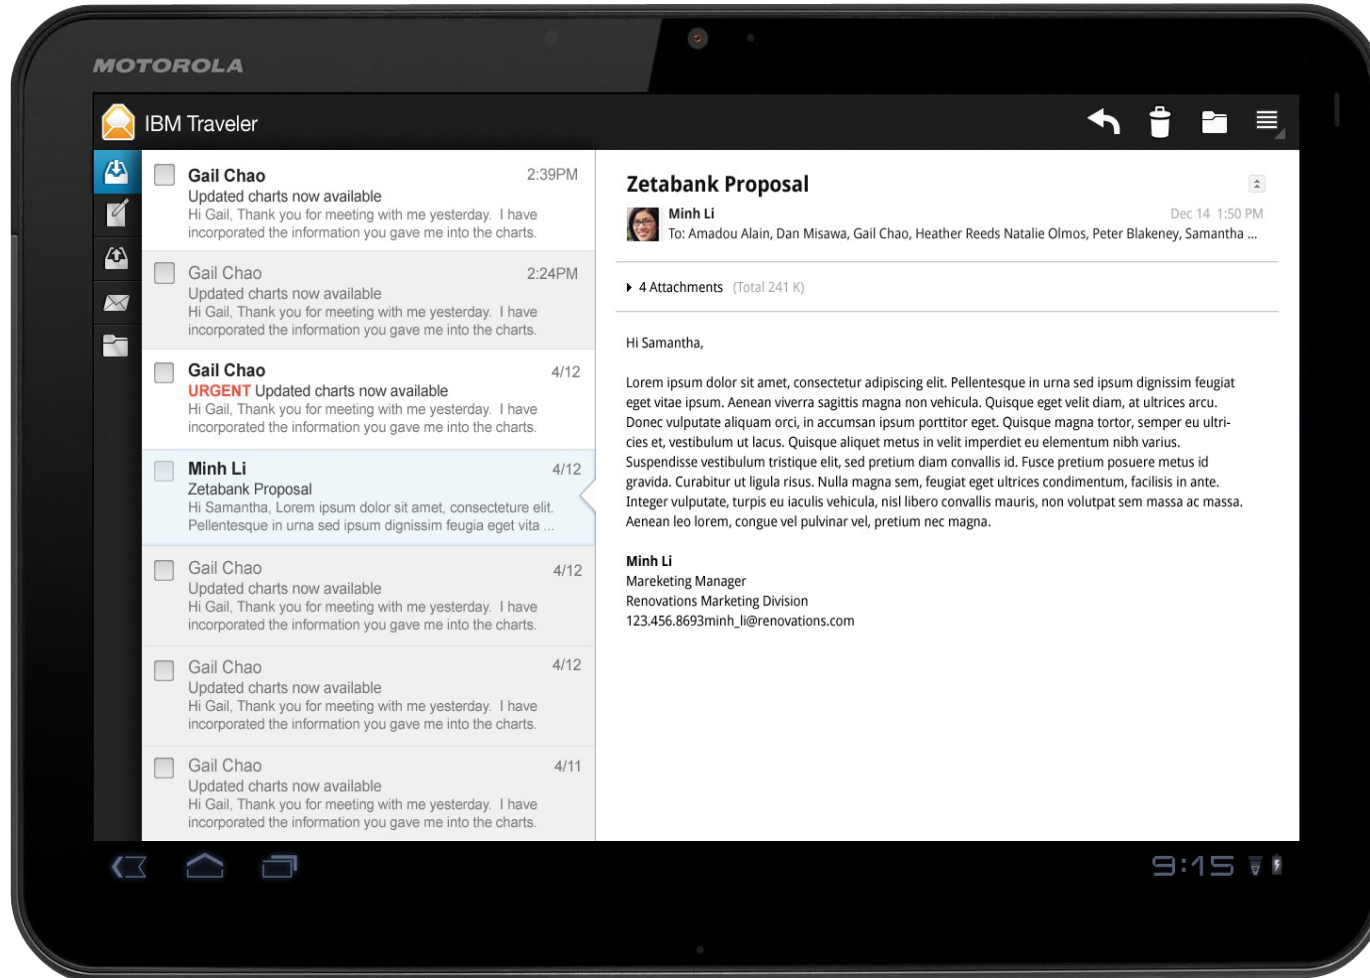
MOTOROLA

IBM Traveler

Gail Chao 2:39PM
Updated charts now available
Hi Gail, Thank you for meeting with me yesterday. I have incorporated the information you gave me into the charts.

Gail Chao 2:24PM
Updated charts now available
Hi Gail, Thank you for meeting with me yesterday. I have incorporated the information you gave me into the charts.

Gail Chao 4/12
URGENT Updated charts now available
Hi Gail, Thank you for meeting with me yesterday. I have incorporated the information you gave me into the charts.

Minh Li 4/12
Zetabank Proposal
Hi Samantha, Lorem ipsum dolor sit amet, consecteture elit. Pellentesque in urna sed ipsum dignissim feugia eget vita ...

Gail Chao 4/12
Updated charts now available
Hi Gail, Thank you for meeting with me yesterday. I have incorporated the information you gave me into the charts.

Gail Chao 4/12
Updated charts now available
Hi Gail, Thank you for meeting with me yesterday. I have incorporated the information you gave me into the charts.

Gail Chao 4/11
Updated charts now available
Hi Gail, Thank you for meeting with me yesterday. I have incorporated the information you gave me into the charts.

Zetabank Proposal

Minh Li Dec 14 1:50 PM
To: Amadou Alain, Dan Misawa, Gail Chao, Heather Reeds Natalie Olmos, Peter Blakeney, Samantha ...

4 Attachments (Total 241 K)

Hi Samantha,

Lorem ipsum dolor sit amet, consectetur adipiscing elit. Pellentesque in urna sed ipsum dignissim feugiat eget vitae ipsum. Aenean viverra sagittis magna non vehicula. Quisque eget velit diam, at ultrices arcu. Donec vulputate aliquam orci, in accumsan ipsum porttitor eget. Quisque magna tortor, semper eu ultricies et, vestibulum ut lacus. Quisque aliquet metus in velit imperdiet eu elementum nibh varius. Suspendisse vestibulum tristique elit, sed pretium diam convallis id. Fusce pretium posuere metus id gravida. Curabitur ut ligula risus. Nulla magna sem, feugiat eget ultrices condimentum, facilisis in ante. Integer vulputate, turpis eu iaculis vehicula, nisl libero convallis mauris, non volutpat sem massa ac massa. Aenean leo lorem, congue vel pulvinar vel, pretium nec magna.

Minh Li
Mareketing Manager
Renovations Marketing Division
123.456.8693minh_li@renovations.com

9:15